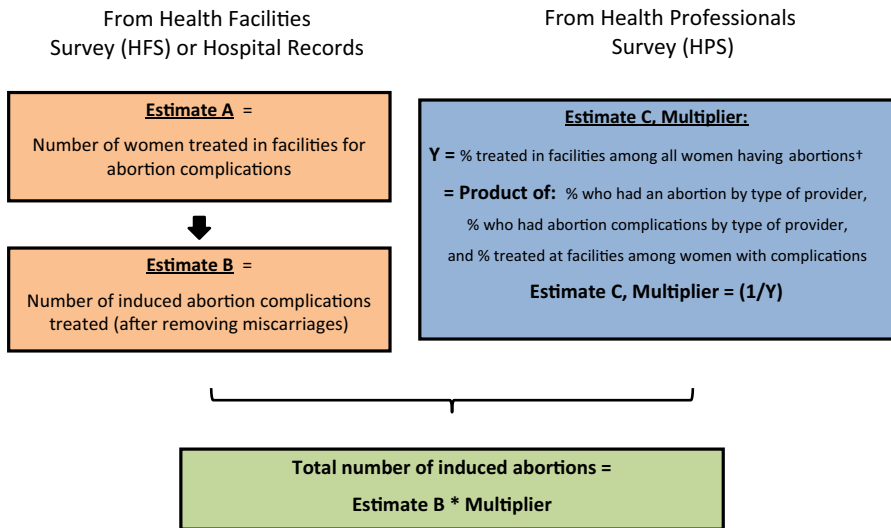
From Health Facilities Survey (HFS) or Hospital Records

From Health Professionals Survey (HPS)

Estimate A =

Number of women treated in facilities for abortion complications

Estimate B =

Number of induced abortion complications treated (after removing miscarriages)

Estimate C, Multiplier:

Y = % treated in facilities among all women having abortions†

= Product of: % who had an abortion by type of provider, % who had abortion complications by type of provider, and % treated at facilities among women with complications

Estimate C, Multiplier = (1/Y)

Total number of induced abortions =

Estimate B * Multiplier